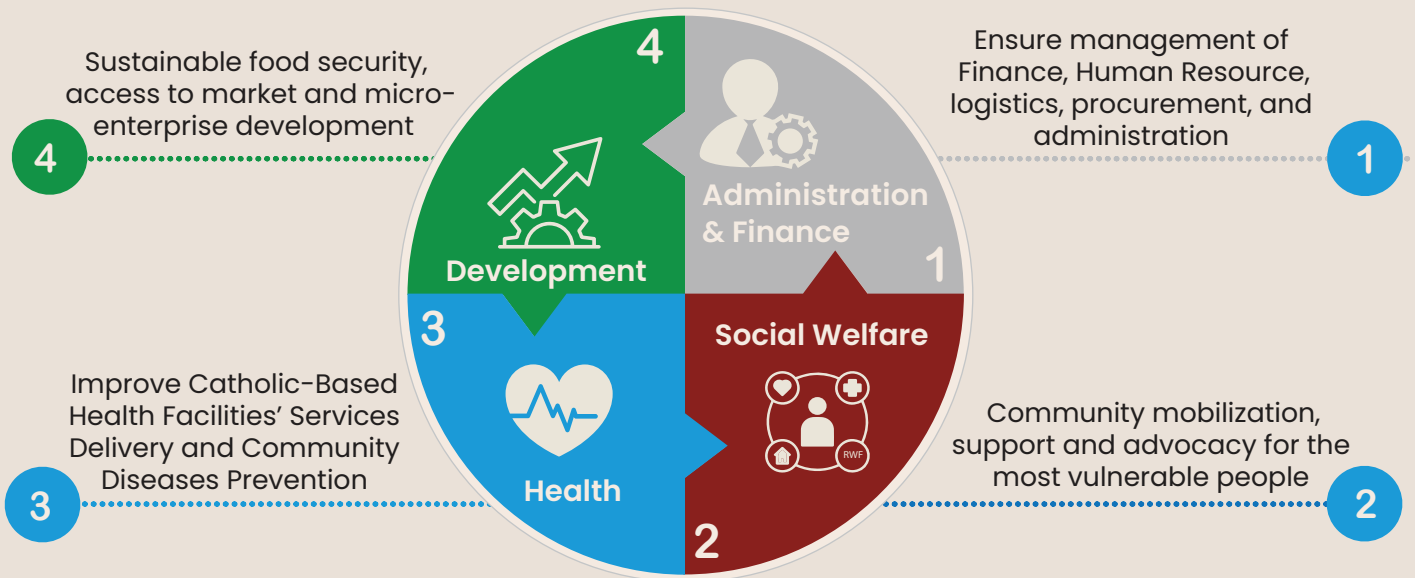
Sustainable food security, access to market and micro-enterprise development

4

4

Development

Ensure management of Finance, Human Resource, logistics, procurement, and administration

1

Administration & Finance

1

3

Social Welfare

RWF

Improve Catholic-Based Health Facilities' Services Delivery and Community Diseases Prevention

3

Health

2

Community mobilization, support and advocacy for the most vulnerable people

2